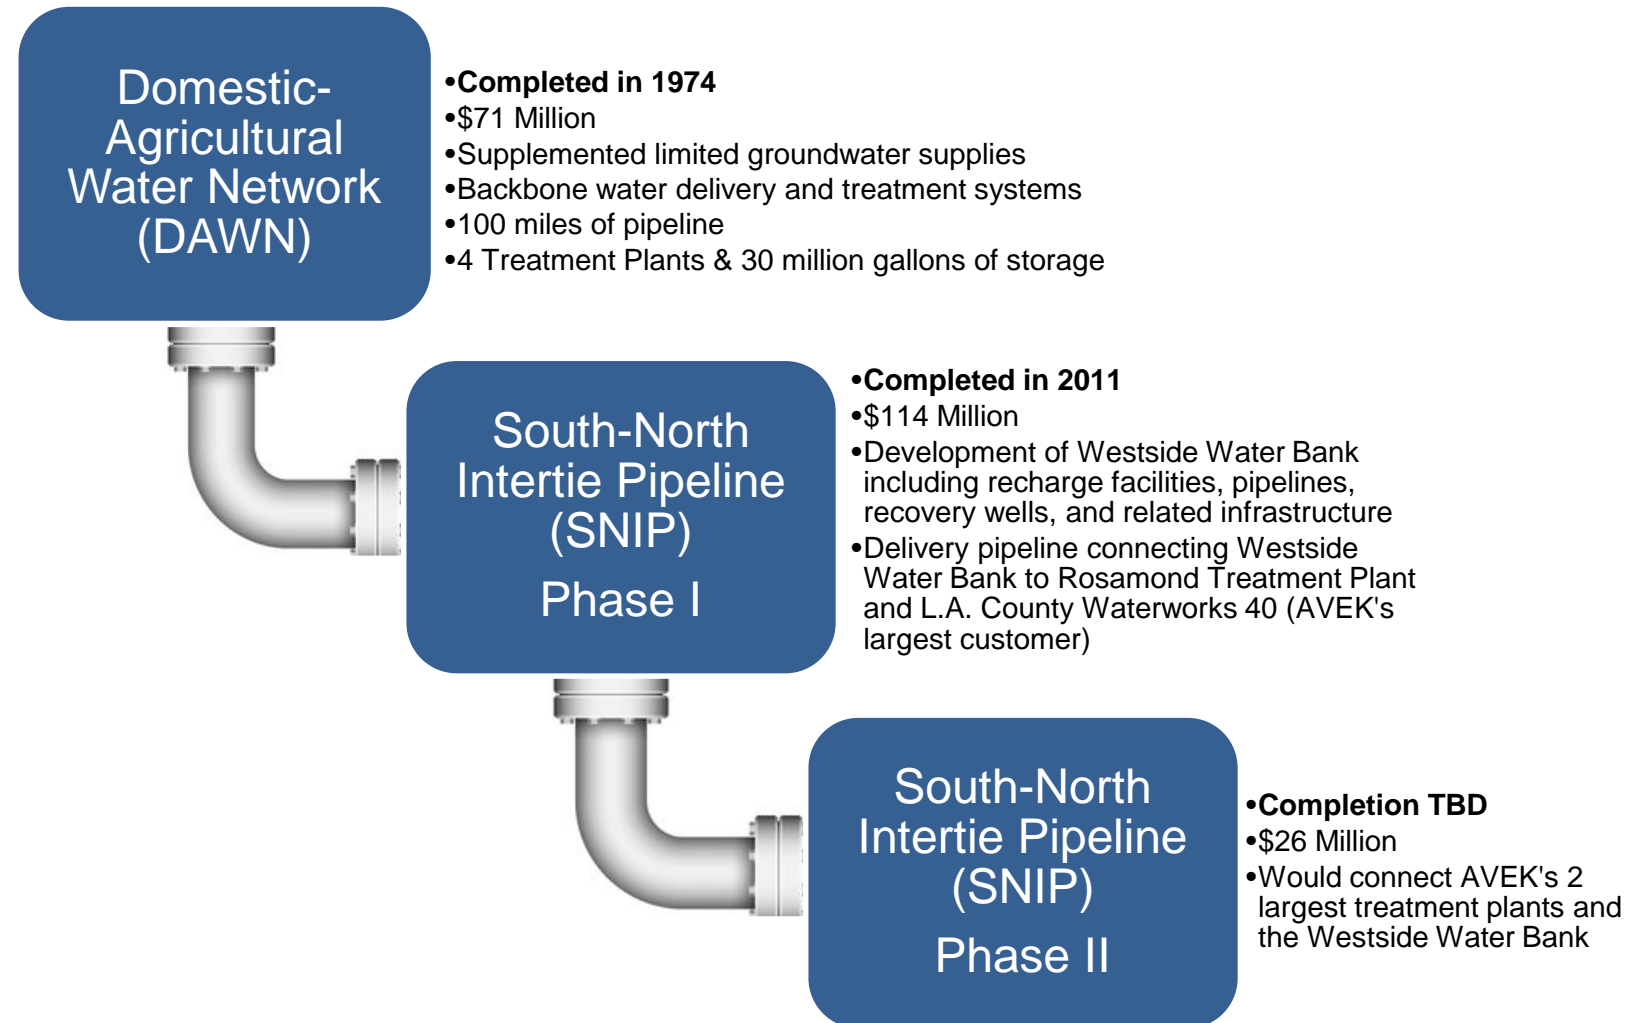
Domestic-Agricultural Water Network (DAWN)

•Completed in 1974
•$71 Million
•Supplemented limited groundwater supplies
•Backbone water delivery and treatment systems
•100 miles of pipeline
•4 Treatment Plants & 30 million gallons of storage

South-North Intertie Pipeline (SNIP)

Phase I

•Completed in 2011
•$114 Million
•Development of Westside Water Bank including recharge facilities, pipelines, recovery wells, and related infrastructure
•Delivery pipeline connecting Westside Water Bank to Rosamond Treatment Plant and L.A. County Waterworks 40 (AVEK's largest customer)

South-North Intertie Pipeline (SNIP)

Phase II

•Completion TBD
•$26 Million
•Would connect AVEK's 2 largest treatment plants and the Westside Water Bank